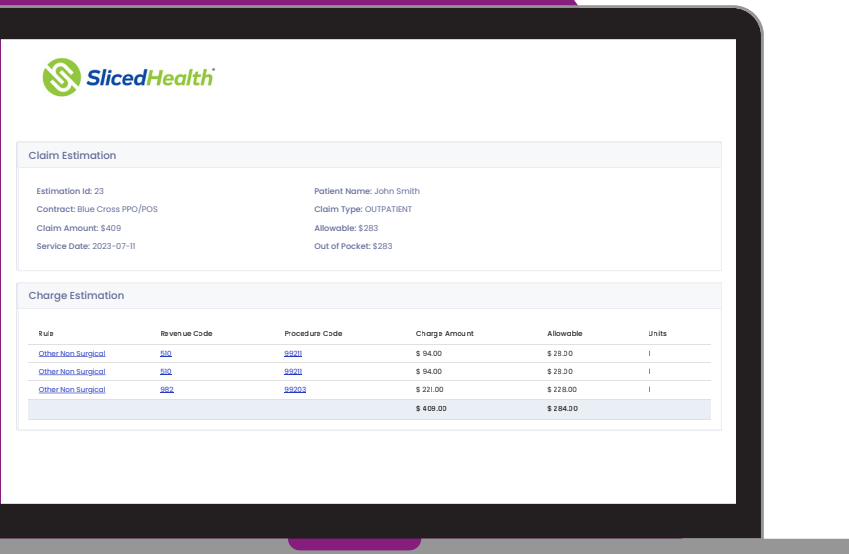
SlicedHealth

Claim Estimation

Estimation Id: 23
Contract: Blue Cross PPO/POS
Claim Amount: $409
Service Date: 2023-07-11

Patient Name: John Smith
Claim Type: OUTPATIENT
Allowable: $283
Out of Pocket: $283

Charge Estimation

| Rule | Revenue Code | Procedure Code | Charge Amount | Allowable | Units |
|---|---|---|---|---|---|
| Other Non Surgical | 510 | 99211 | $ 94.00 | $ 28.30 | 1 |
| Other Non Surgical | 510 | 99211 | $ 94.00 | $ 28.30 | 1 |
| Other Non Surgical | 982 | 99203 | $ 221.00 | $ 228.00 | 1 |
| | | | $ 409.00 | $ 284.00 | |